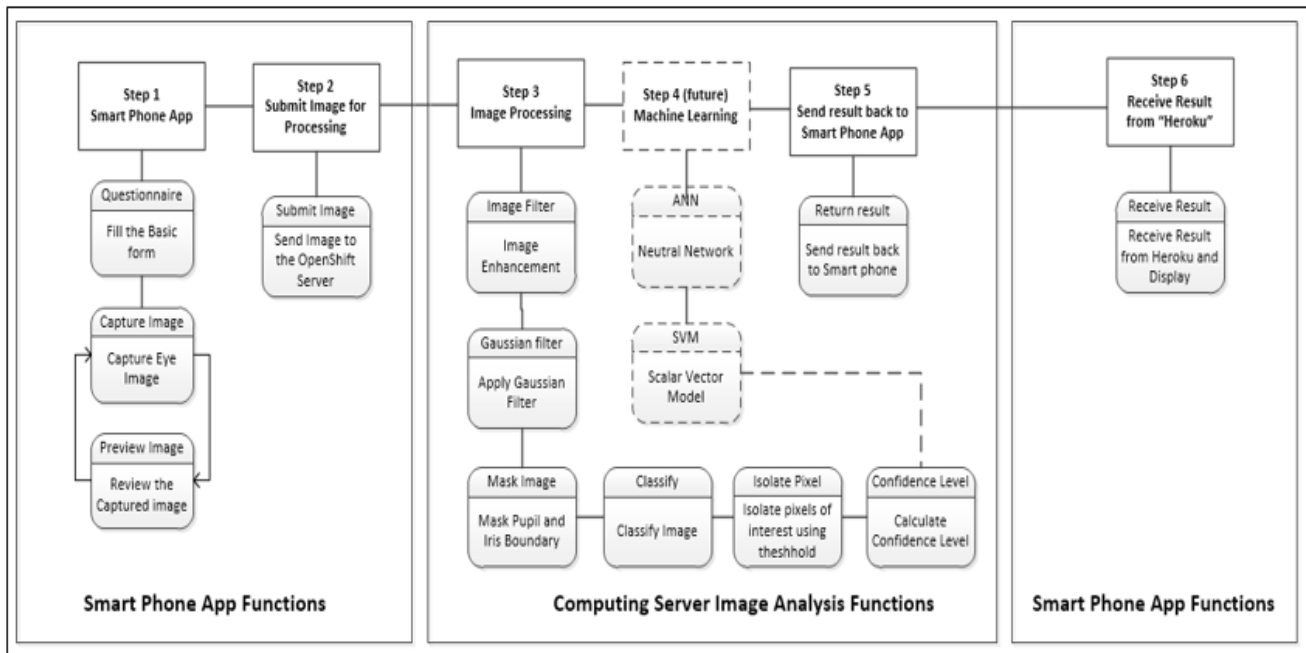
Step 1
Smart Phone App

Questionnaire
Fill the Basic form

Capture Image
Capture Eye Image

Preview Image
Review the Captured image

Smart Phone App Functions

Step 2
Submit Image for Processing

Submit Image
Send Image to the OpenShift Server

Step 3
Image Processing

Image Filter
Image Enhancement

Gaussian filter
Apply Gaussian Filter

Mask Image
Mask Pupil and Iris Boundary

Step 4 (future)
Machine Learning

ANN
Neutral Network

SVM
Scalar Vector Model

Classify
Classify Image

Isolate Pixel
Isolate pixels of interest using theshhold

Confidence Level
Calculate Confidence Level

Step 5
Send result back to Smart Phone App

Return result
Send result back to Smart phone

Computing Server Image Analysis Functions

Step 6
Receive Result from "Heroku"

Receive Result
Receive Result from Heroku and Display

Smart Phone App Functions